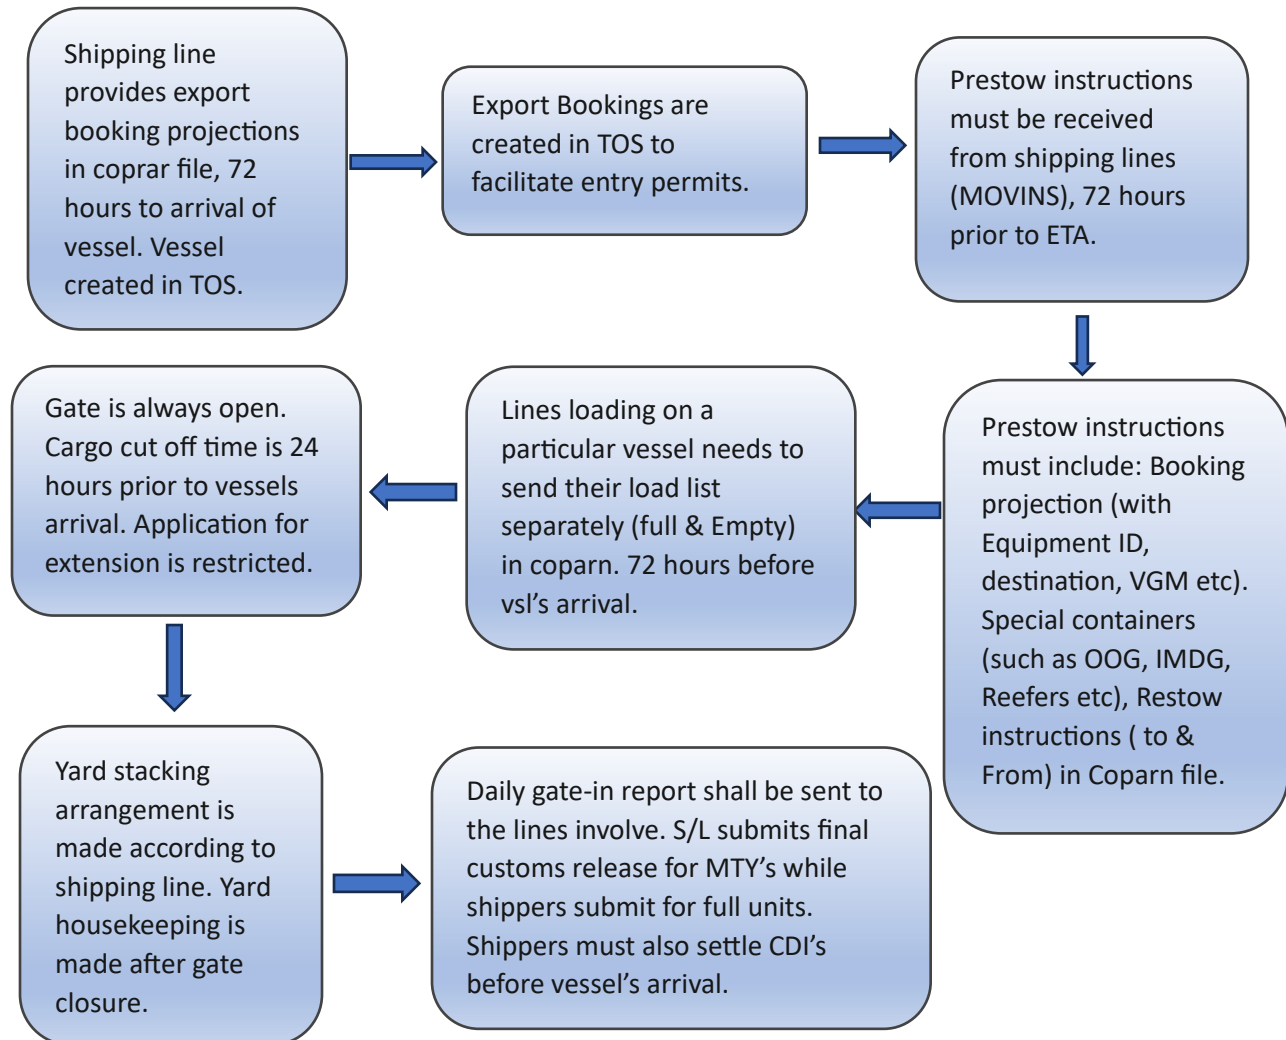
Shipping line provides export booking projections in coprar file, 72 hours to arrival of vessel. Vessel created in TOS.

Export Bookings are created in TOS to facilitate entry permits.

Prestow instructions must be received from shipping lines (MOVINS), 72 hours prior to ETA.

Prestow instructions must include: Booking projection (with Equipment ID, destination, VGM etc). Special containers (such as OOG, IMDG, Reefers etc), Restow instructions ( to & From) in Coparn file.

Lines loading on a particular vessel needs to send their load list separately (full & Empty) in coparn. 72 hours before vsl's arrival.

Gate is always open. Cargo cut off time is 24 hours prior to vessels arrival. Application for extension is restricted.

Yard stacking arrangement is made according to shipping line. Yard housekeeping is made after gate closure.

Daily gate-in report shall be sent to the lines involve. S/L submits final customs release for MTY's while shippers submit for full units. Shippers must also settle CDI's before vessel's arrival.